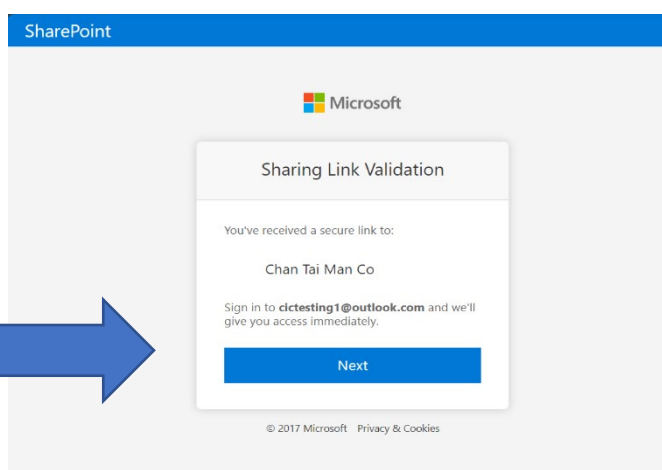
SharePoint

Microsoft

Sharing Link Validation

You've received a secure link to:

Chan Tai Man Co

Sign in to **cictesting1@outlook.com** and we'll give you access immediately.

Next

© 2017 Microsoft Privacy & Cookies